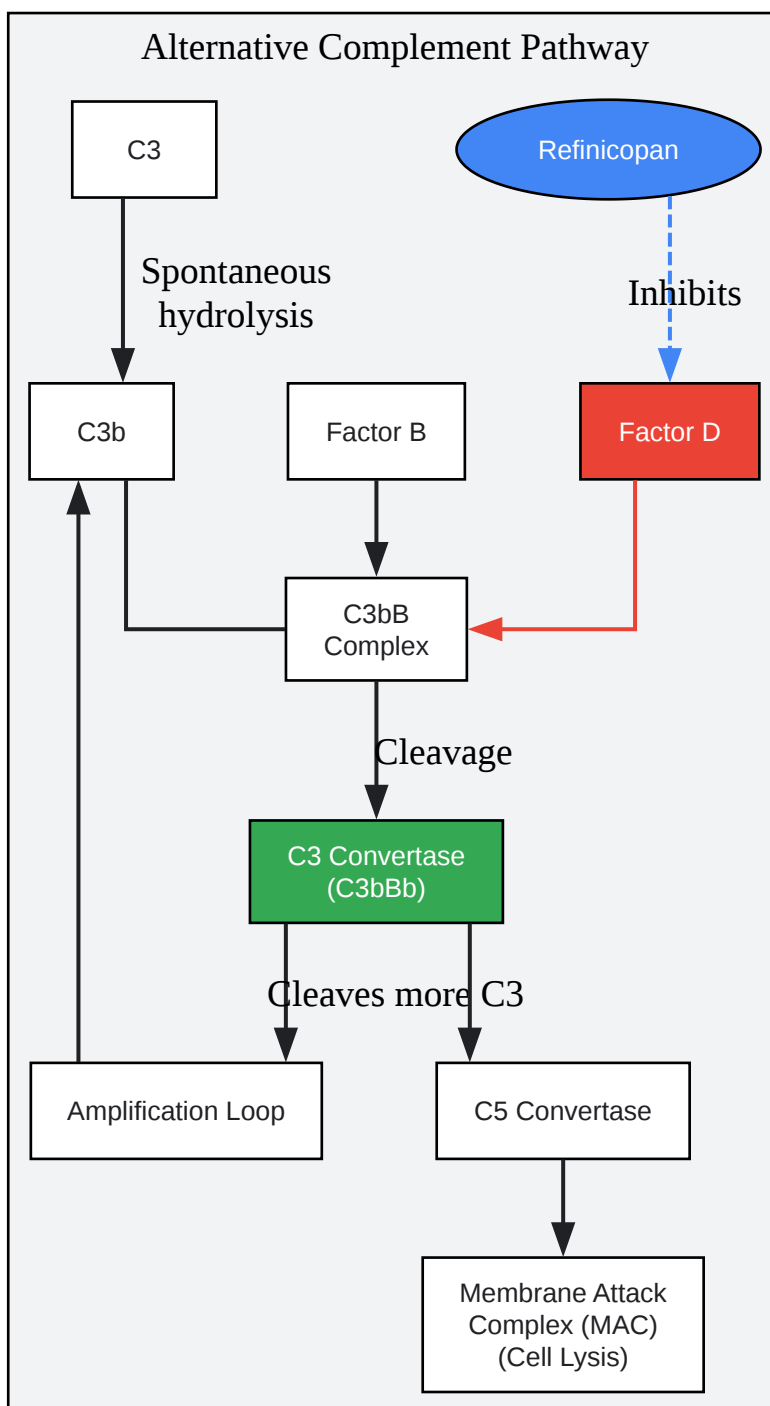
Alternative Complement Pathway

C3

Refinicopan

Spontaneous hydrolysis

Inhibits

C3b

Factor B

Factor D

C3bB Complex

Cleavage

C3 Convertase (C3bBb)

Cleaves more C3

Amplification Loop

C5 Convertase

Membrane Attack Complex (MAC) (Cell Lysis)